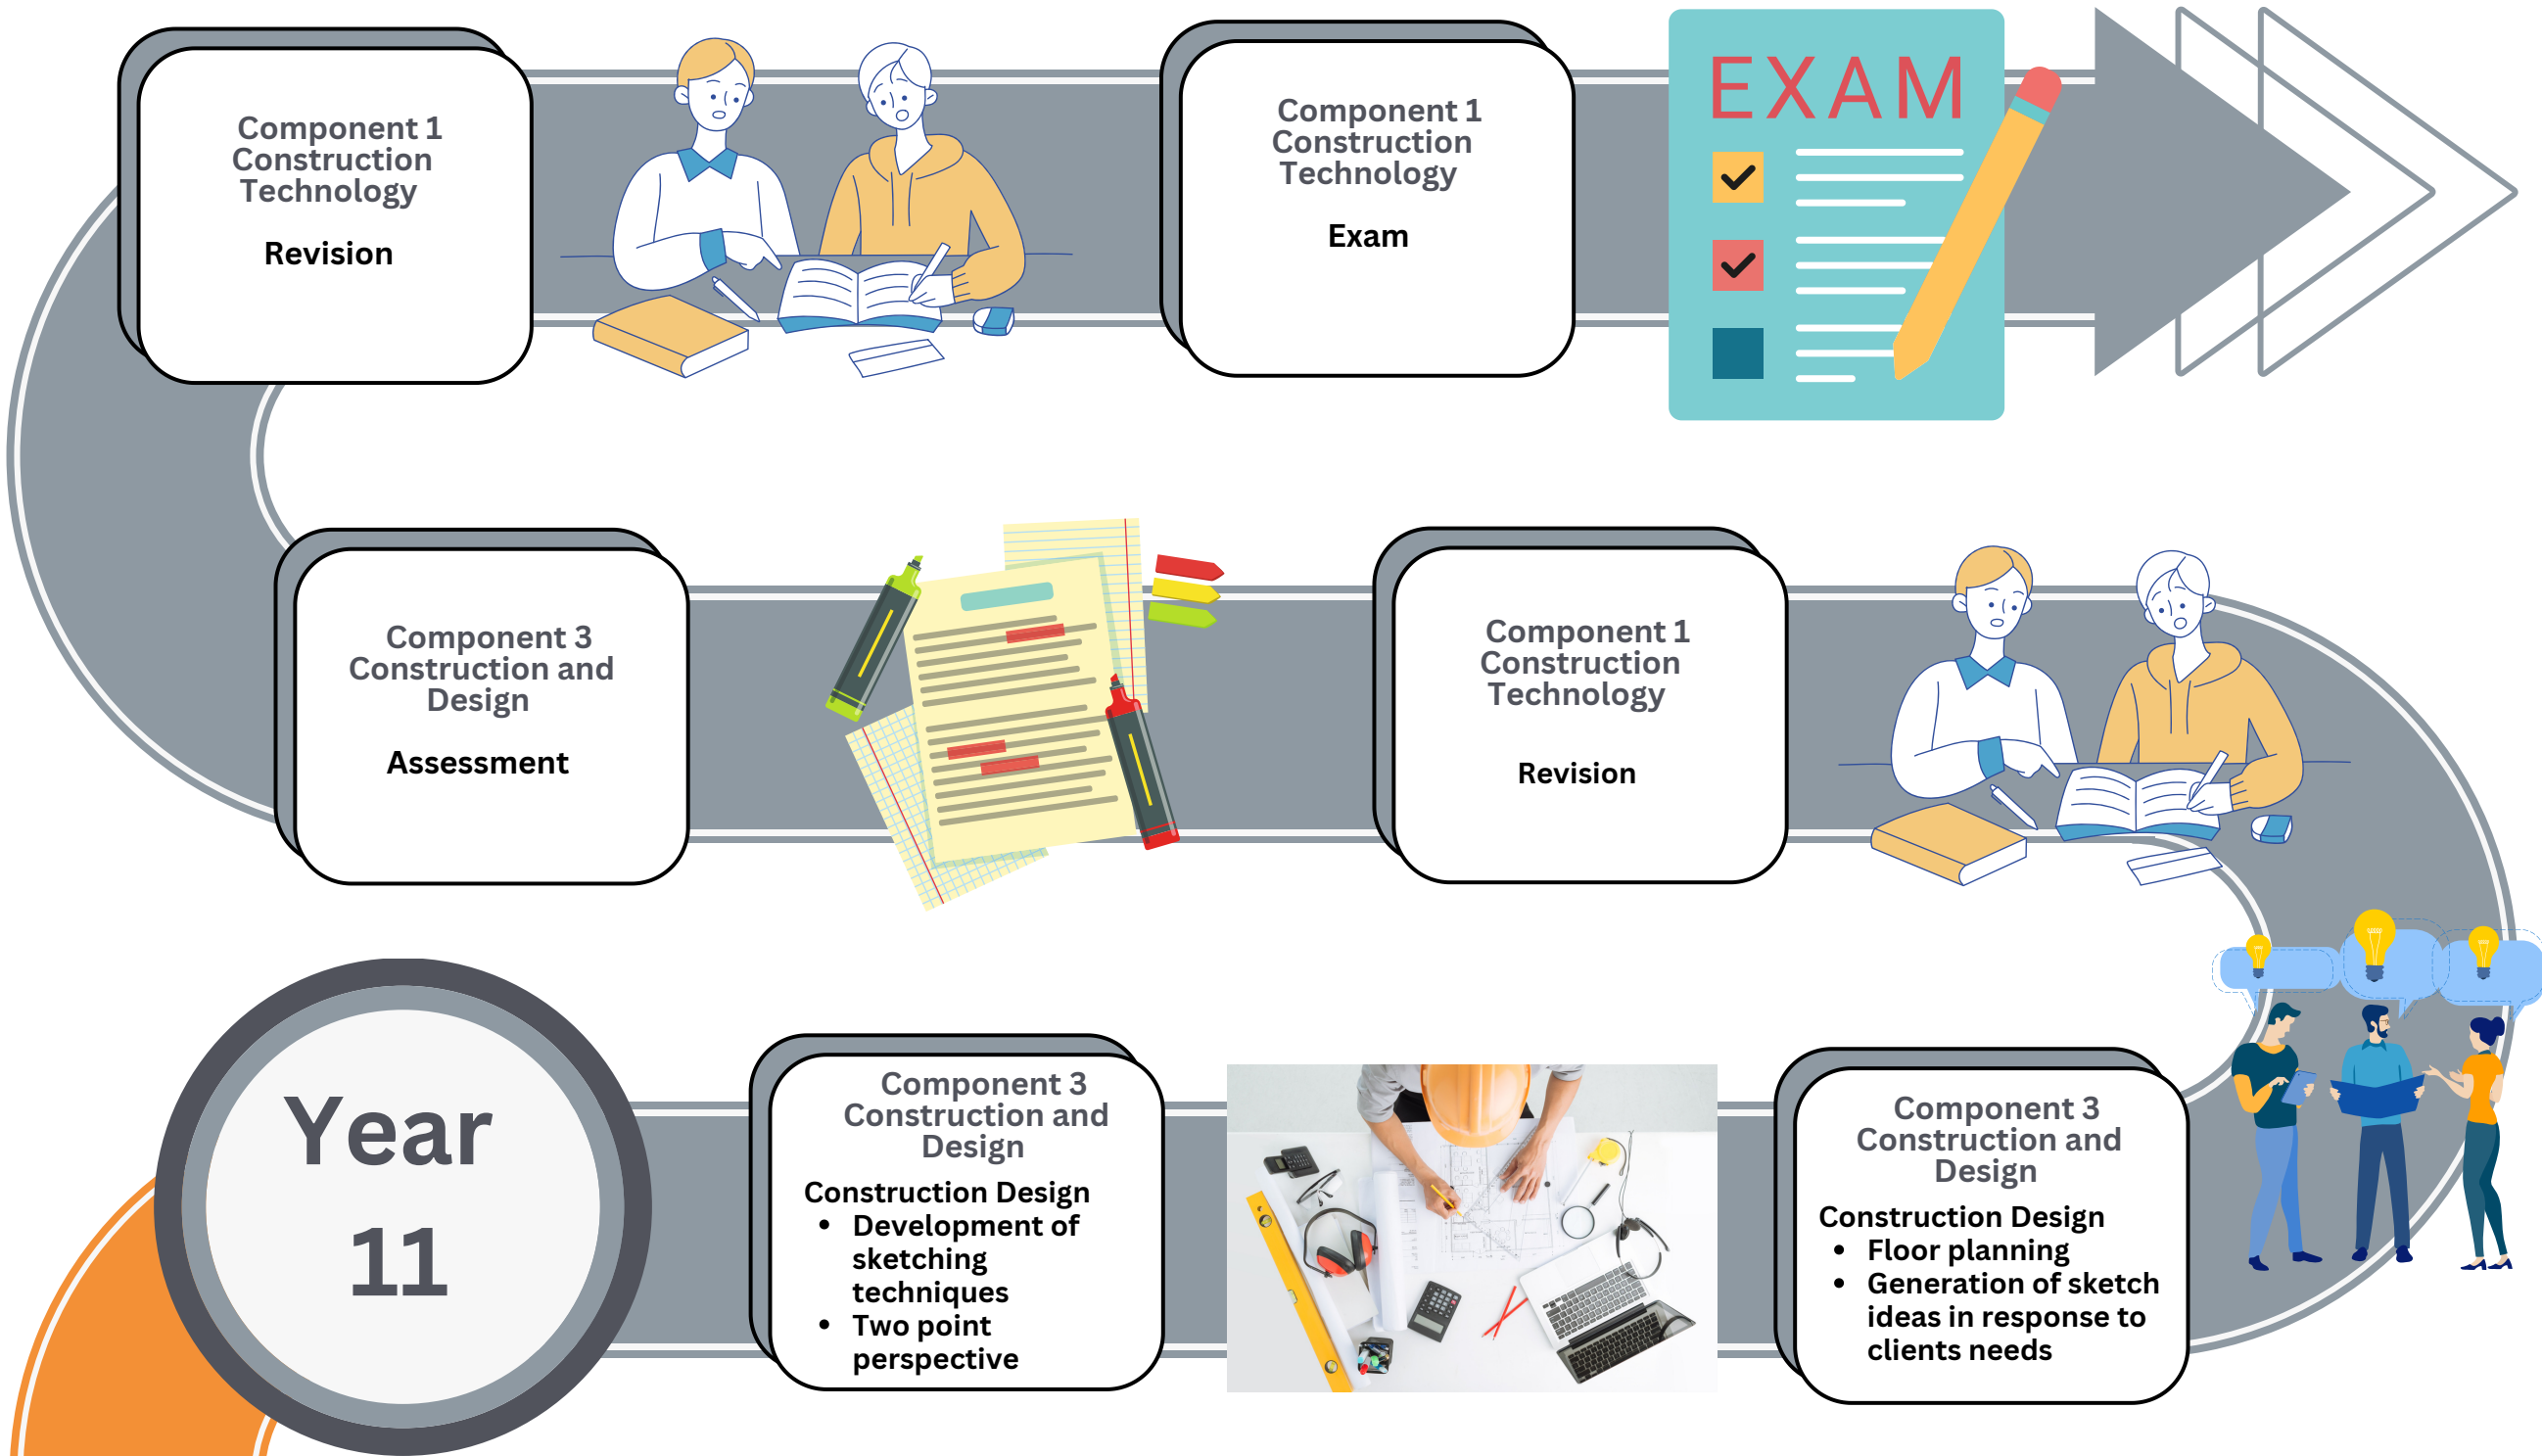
Year 11

Component 3
Construction and Design

Construction Design
- Development of sketching techniques
- Two point perspective

Component 3
Construction and Design

Construction Design
- Floor planning
- Generation of sketch ideas in response to clients needs

Component 1
Construction Technology

Revision

Component 3
Construction and Design

Assessment

Component 1
Construction Technology

Revision

Component 1
Construction Technology

Exam

EXAM